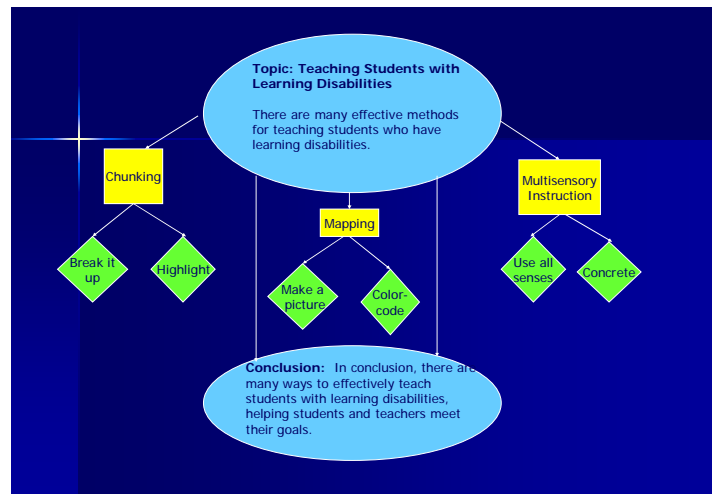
Topic: Teaching Students with Learning Disabilities

There are many effective methods for teaching students who have learning disabilities.

Chunking

Mapping

Multisensory Instruction

Break it up

Highlight

Make a picture

Color-code

Use all senses

Concrete

Conclusion: In conclusion, there are many ways to effectively teach students with learning disabilities, helping students and teachers meet their goals.